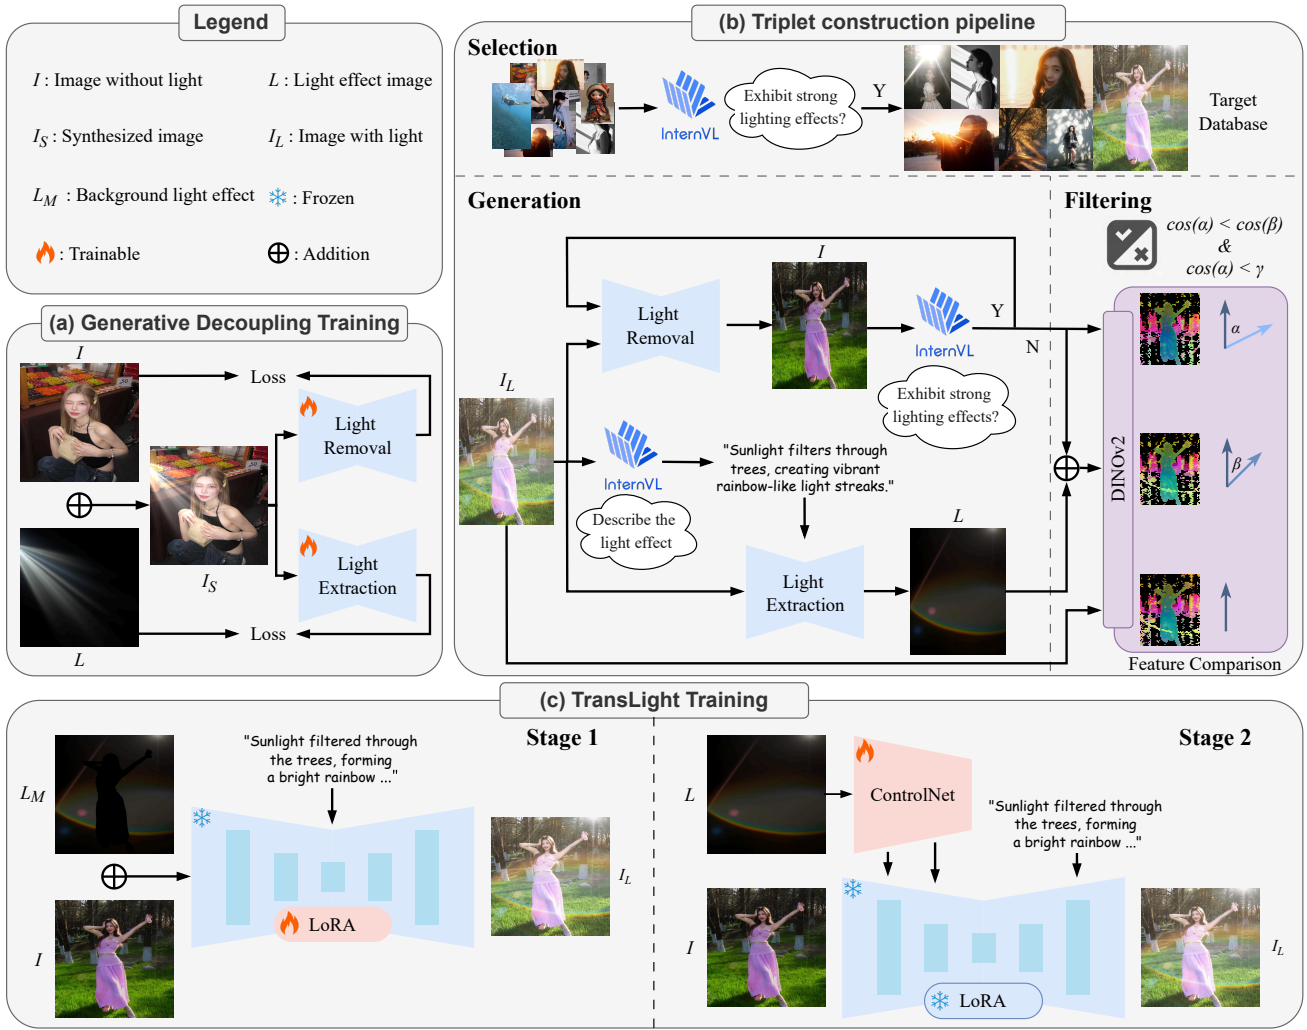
Legend

$I$ : Image without light
$L$ : Light effect image
$I_S$ : Synthesized image
$I_L$ : Image with light
$L_M$ : Background light effect
❄ : Frozen
: Trainable
$\oplus$ : Addition

(a) Generative Decoupling Training

$I$
Loss
Light Removal
Light Extraction
$I_S$
Loss
$L$

(b) Triplet construction pipeline

Selection
InternVL
Exhibit strong lighting effects?
Y
Target Database

Generation
$I$
Light Removal
InternVL
Y
N
Exhibit strong lighting effects?
$I_L$
InternVL
"Sunlight filters through trees, creating vibrant rainbow-like light streaks."
Describe the light effect
$L$
Light Extraction

Filtering
$cos(\alpha) < cos(\beta)$
&
$cos(\alpha) < \gamma$
DINOv2
$\alpha$
$\beta$
Feature Comparison

(c) TransLight Training

Stage 1
$L_M$
"Sunlight filtered through the trees, forming a bright rainbow ..."
LoRA
$I_L$
$I$

Stage 2
$L$
ControlNet
"Sunlight filtered through the trees, forming a bright rainbow ..."
$I$
LoRA
$I_L$